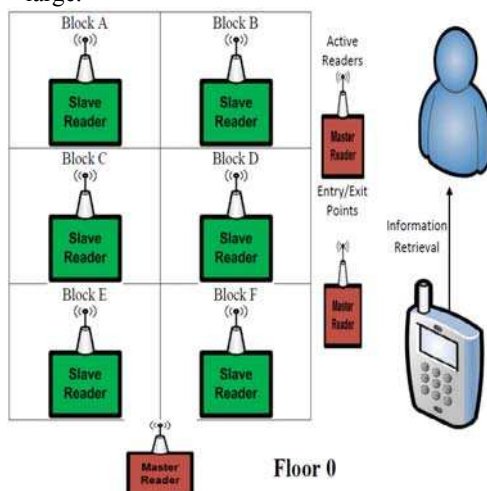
large.

Block A
Slave Reader

Block B
Slave Reader

Active Readers

Master Reader

Entry/Exit Points

Block C
Slave Reader

Block D
Slave Reader

Information Retrieval

Block E
Slave Reader

Block F
Slave Reader

Master Reader

Master Reader

Floor 0